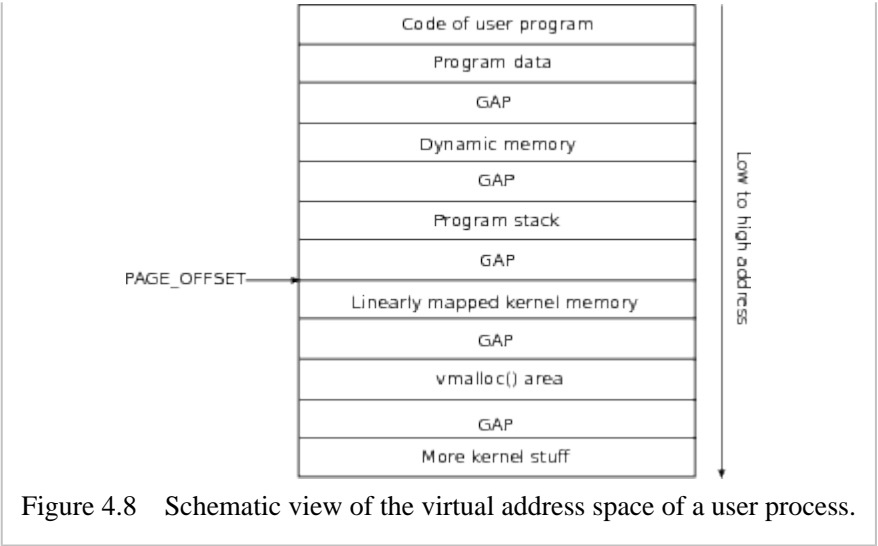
Code of user program
Program data
GAP
Dynamic memory
GAP
Program stack
GAP
PAGE_OFFSET
Linearly mapped kernel memory
GAP
vmalloc() area
GAP
More kernel stuff

Low to high address

Figure 4.8 Schematic view of the virtual address space of a user process.